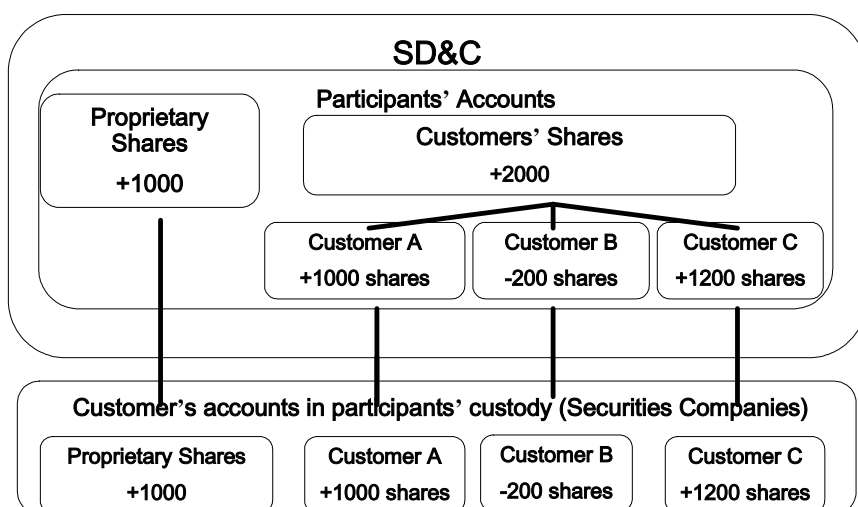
SD&C

Participants' Accounts

Proprietary Shares
+1000

Customers' Shares
+2000

Customer A
+1000 shares

Customer B
-200 shares

Customer C
+1200 shares

Customer's accounts in participants' custody (Securities Companies)

Proprietary Shares
+1000

Customer A
+1000 shares

Customer B
-200 shares

Customer C
+1200 shares